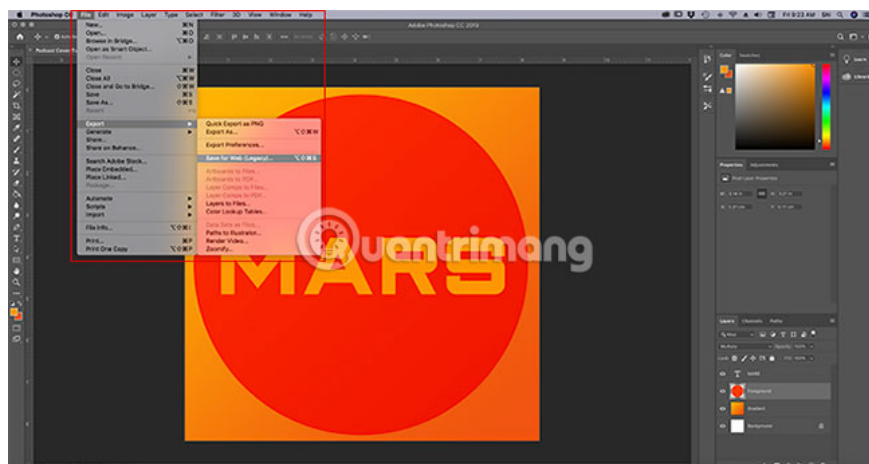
Photoshop CC File Edit Image Layer Type Select Filter 3D View Window Help

Adobe Photoshop CC 2019

Fri 9:23 AM

New...
Open...
Browse in Bridge...
Open as Smart Object...
Open Recent
Close
Close All
Close and Go to Bridge...
Save
Save As...
Revert
Export
Generate
Share...
Share on Behance...
Search Adobe Stock...
Place Embedded...
Place Linked...
Package...
Automate
Scripts
Import
File Info...
Print...
Print One Copy

Quick Export as PNG
Export As...
Export Preferences...
Save for Web (Legacy)...
Artboards to Files...
Artboards to PDF...
Layer Comps to Files...
Layer Comps to PDF...
Layers to Files...
Color Lookup Tables...
Data Sets as Files...
Paths to Illustrator...
Render Video...
Zoomify...

MARS

Quantrimang

Color Swatches
Properties Adjustments
Pixel Layer Properties
Layers Channels Paths
Normal Opacity: 100%
Lock: Fill: 100%
MARS
Foreground
Gradient
Background